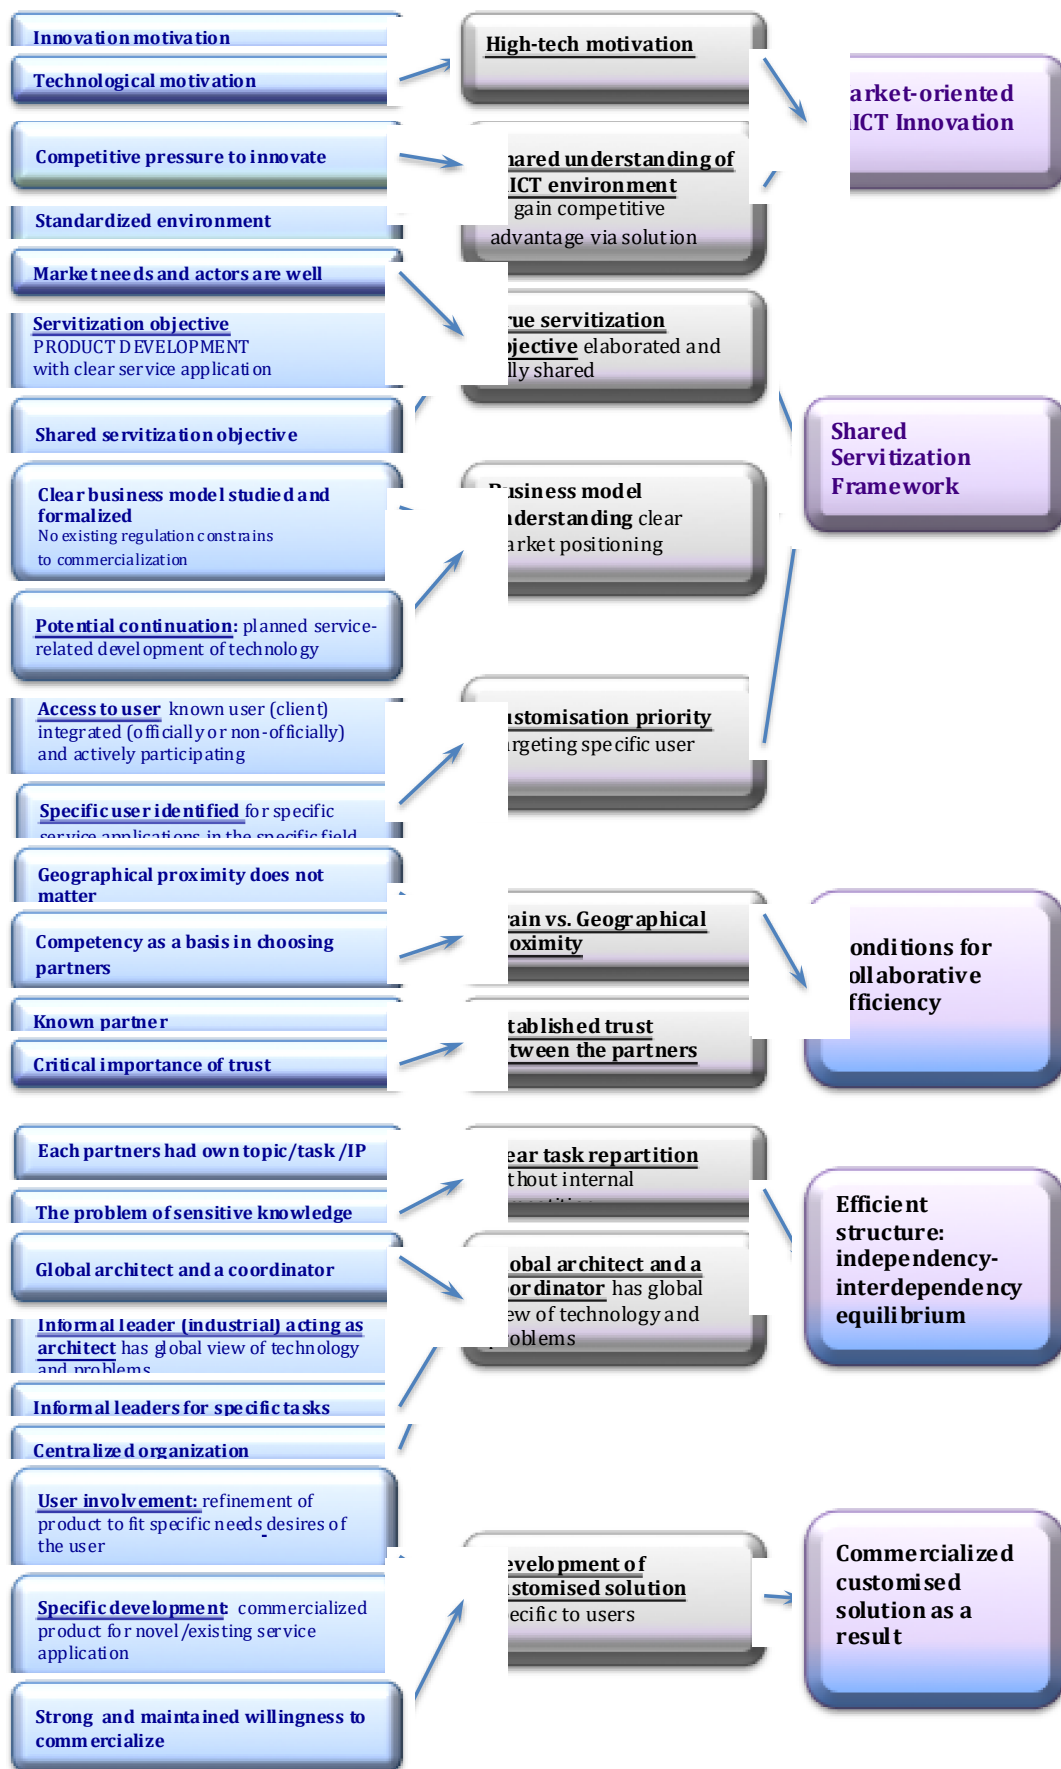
Innovation motivation

Technological motivation

High-tech motivation

arket-oriented ICT Innovation

Competitive pressure to innovate

hared understanding of ICT environment gain competitive advantage via solution

Standardized environment

Market needs and actors are well

Servitization objective PRODUCT DEVELOPMENT with clear service application

rue servitization jective elaborated and lly shared

Shared servitization objective

Shared Servitization Framework

Clear business model studied and formalized No existing regulation constrains to commercialization

usiness model derstanding clear arket positioning

Potential continuation: planned service-related development of technology

Access to user known user (client) integrated (officially or non-officially) and actively participating

stomisation priority rgeting specific user

Specific user identified for specific service applications in the specific field

Geographical proximity does not matter

Competency as a basis in choosing partners

ain vs. Geographical oximity

onditions for ollaborative fficiency

Known partner

Critical importance of trust

tablished trust tween the partners

Each partners had own topic/task/IP

The problem of sensitive knowledge

ear task repartition thout internal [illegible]

Global architect and a coordinator

obal architect and a ordinator has global ew of technology and oblems

Efficient structure: independency-interdependency equilibrium

Informal leader (industrial) acting as architect has global view of technology and problems

Informal leaders for specific tasks

Centralized organization

User involvement: refinement of product to fit specific needs desires of the user

Specific development: commercialized product for novel/existing service application

evelopment of stomised solution ecific to users

Commercialized customised solution as a result

Strong and maintained willingness to commercialize